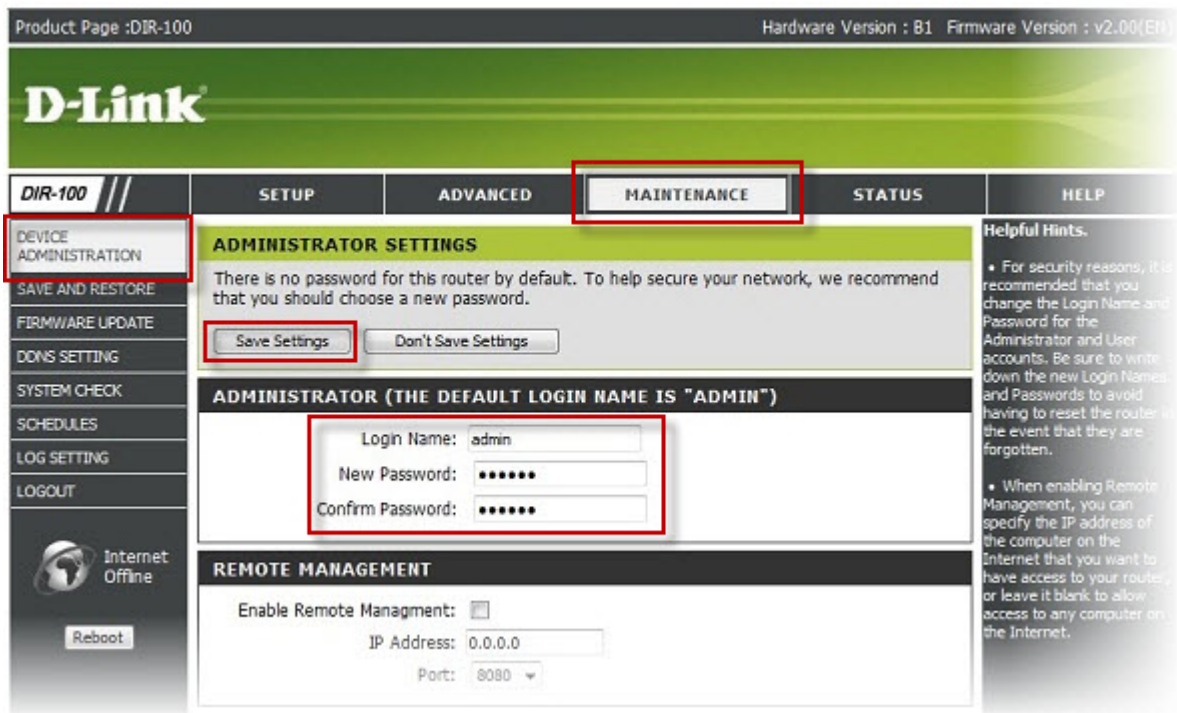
Product Page :DIR-100

Hardware Version : B1 Firmware Version : v2.00(EN)

D-Link

DIR-100

SETUP

ADVANCED

MAINTENANCE

STATUS

HELP

DEVICE ADMINISTRATION

SAVE AND RESTORE

FIRMWARE UPDATE

DDNS SETTING

SYSTEM CHECK

SCHEDULES

LOG SETTING

LOGOUT

Internet Offline

Reboot

ADMINISTRATOR SETTINGS

There is no password for this router by default. To help secure your network, we recommend that you should choose a new password.

Save Settings

Don't Save Settings

ADMINISTRATOR (THE DEFAULT LOGIN NAME IS "ADMIN")

Login Name: admin

New Password: ••••••

Confirm Password: ••••••

REMOTE MANAGEMENT

Enable Remote Managment:

IP Address: 0.0.0.0

Port: 8080

Helpful Hints.

• For security reasons, it is recommended that you change the Login Name and Password for the Administrator and User accounts. Be sure to write down the new Login Names and Passwords to avoid having to reset the router in the event that they are forgotten.

• When enabling Remote Management, you can specify the IP address of the computer on the Internet that you want to have access to your router, or leave it blank to allow access to any computer on the Internet.